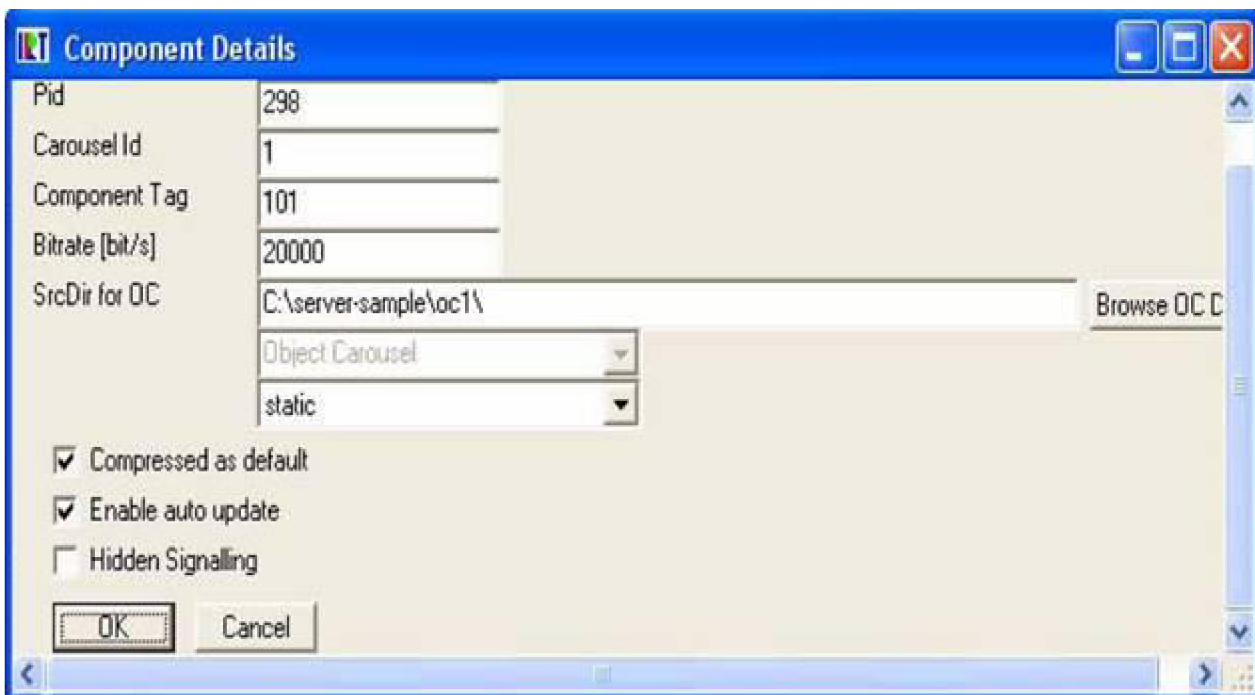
Component Details

Pid
298

Carousel Id
1

Component Tag
101

Bitrate [bit/s]
20000

SrcDir for OC
C:\server-sample\oc1\
Browse OC D

Object Carousel

static

Compressed as default

Enable auto update

Hidden Signalling

OK
Cancel